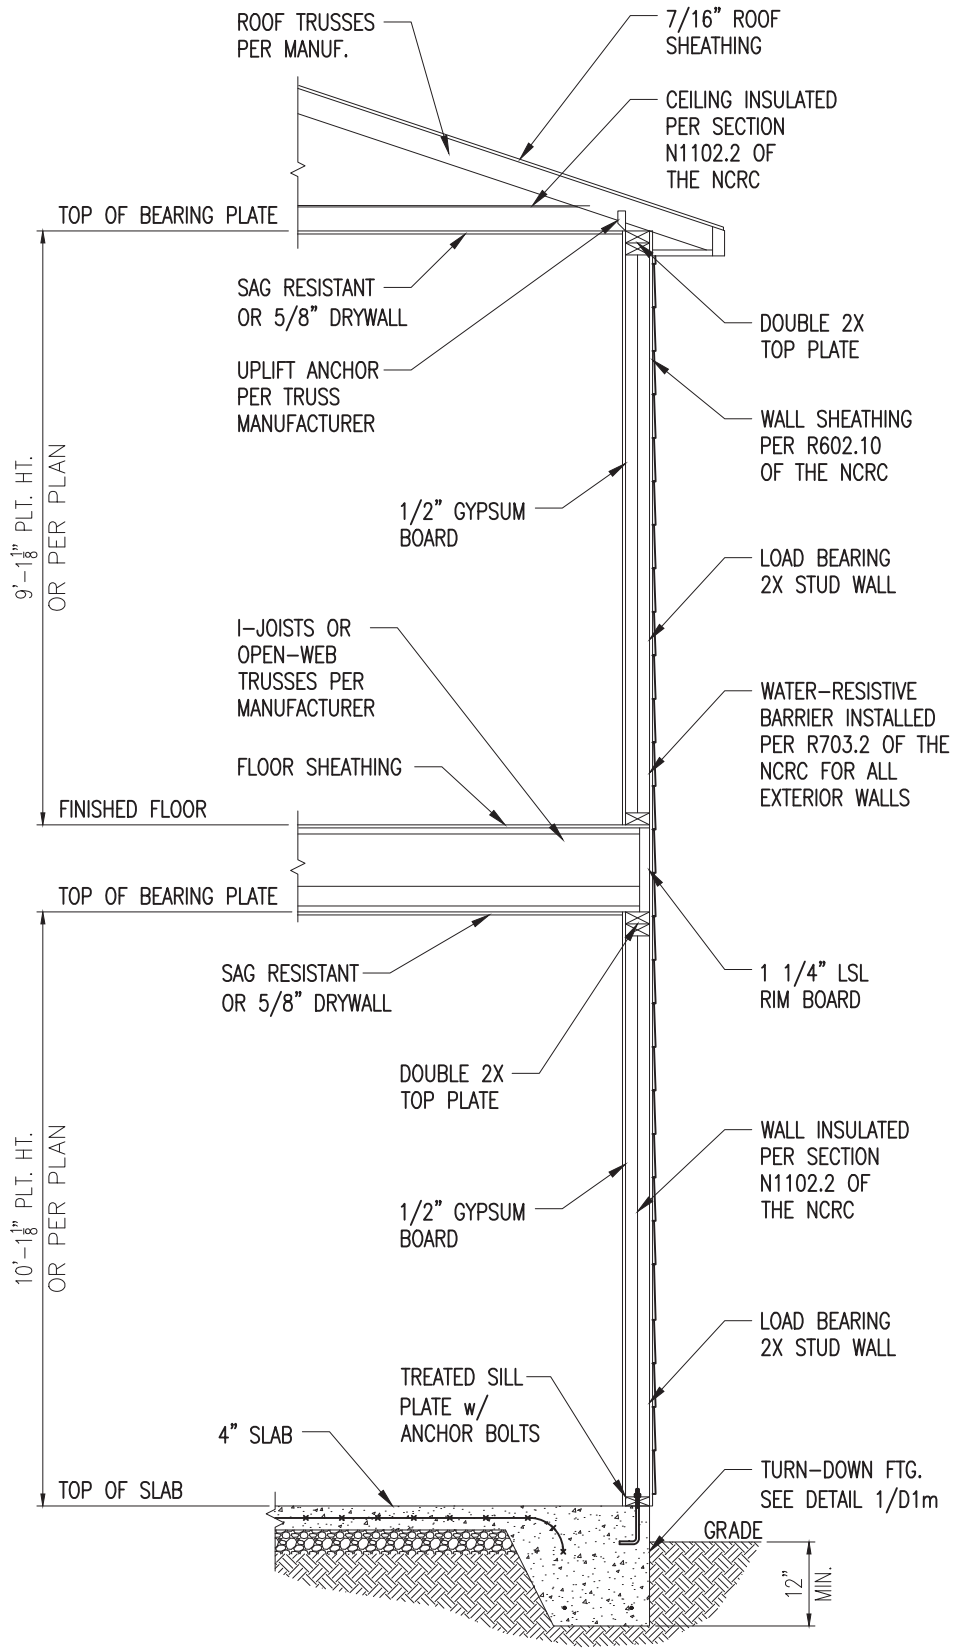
ROOF TRUSSES PER MANUF.

7/16" ROOF SHEATHING

CEILING INSULATED PER SECTION N1102.2 OF THE NCRC

TOP OF BEARING PLATE

SAG RESISTANT OR 5/8" DRYWALL

DOUBLE 2X TOP PLATE

UPLIFT ANCHOR PER TRUSS MANUFACTURER

WALL SHEATHING PER R602.10 OF THE NCRC

$9'-1\frac{1}{8}"$ PLT. HT. OR PER PLAN

1/2" GYPSUM BOARD

LOAD BEARING 2X STUD WALL

I-JOISTS OR OPEN-WEB TRUSSES PER MANUFACTURER

WATER-RESISTIVE BARRIER INSTALLED PER R703.2 OF THE NCRC FOR ALL EXTERIOR WALLS

FLOOR SHEATHING

FINISHED FLOOR

TOP OF BEARING PLATE

SAG RESISTANT OR 5/8" DRYWALL

1 1/4" LSL RIM BOARD

DOUBLE 2X TOP PLATE

WALL INSULATED PER SECTION N1102.2 OF THE NCRC

$10'-1\frac{1}{8}"$ PLT. HT. OR PER PLAN

1/2" GYPSUM BOARD

LOAD BEARING 2X STUD WALL

TREATED SILL PLATE w/ ANCHOR BOLTS

4" SLAB

TURN-DOWN FTG. SEE DETAIL 1/D1m

TOP OF SLAB

GRADE

12" MIN.